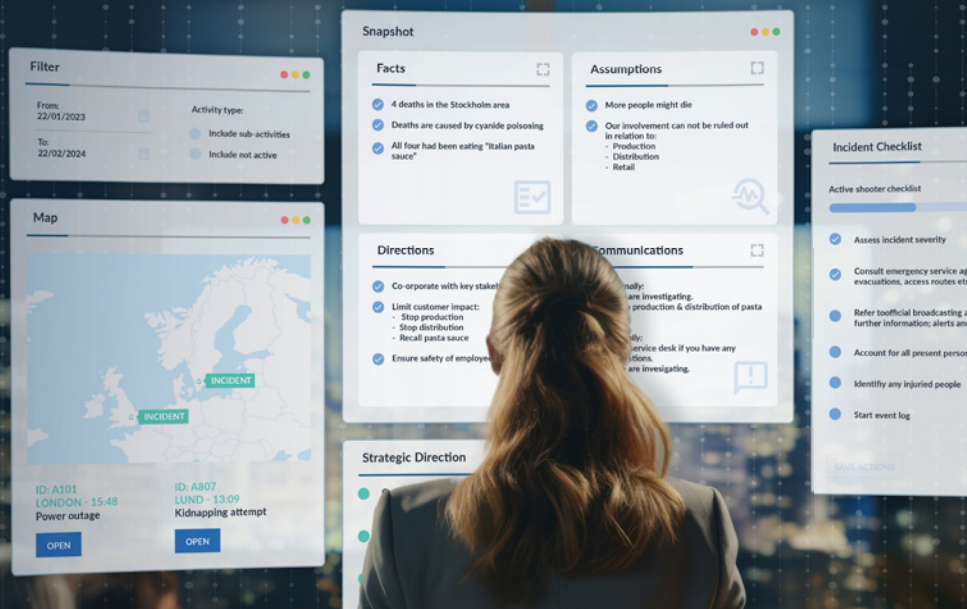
Filter

From:
22/01/2023

To:
22/02/2024

Activity type:

Include sub-activities

Include not active

Map

INCIDENT

INCIDENT

ID: A101
LONDON - 15:48
Power outage

OPEN

ID: A807
LUND - 13:09
Kidnapping attempt

OPEN

Snapshot

Facts

4 deaths in the Stockholm area

Deaths are caused by cyanide poisoning

All four had been eating "italian pasta sauce"

Assumptions

More people might die

Our involvement can not be ruled out in relation to:
- Production
- Distribution
- Retail

Directions

Co-orporate with key stakeh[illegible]

Limit customer impact:
- Stop production
- Stop distribution
- Recall pasta sauce

Ensure safety of employe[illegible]

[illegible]ommunications

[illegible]nally:
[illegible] are investigating.
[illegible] production & distribution of pasta

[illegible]lly:
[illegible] service desk if you have any
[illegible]tions.
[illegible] are invesigating.

Strategic Direction

Incident Checklist

Active shooter checklist

Assess incident severity

Consult emergency service ag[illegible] evacuations, access routes et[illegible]

Refer tofficial broadcasting a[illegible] further information; alerts an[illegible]

Account for all present perso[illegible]

Identifiy any injuried people

Start event log

SAVE ACTIONS